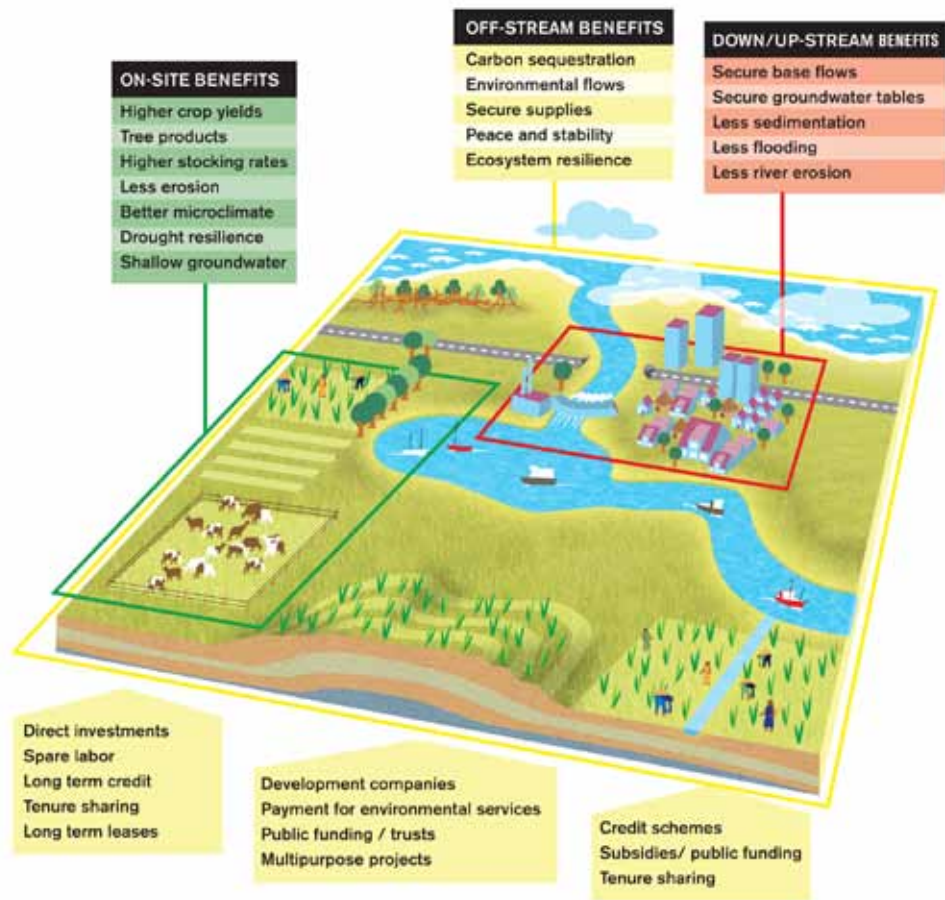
OFF-STREAM BENEFITS
Carbon sequestration
Environmental flows
Secure supplies
Peace and stability
Ecosystem resilience

DOWN/UP-STREAM BENEFITS
Secure base flows
Secure groundwater tables
Less sedimentation
Less flooding
Less river erosion

ON-SITE BENEFITS
Higher crop yields
Tree products
Higher stocking rates
Less erosion
Better microclimate
Drought resilience
Shallow groundwater

Direct investments
Spare labor
Long term credit
Tenure sharing
Long term leases

Development companies
Payment for environmental services
Public funding / trusts
Multipurpose projects

Credit schemes
Subsidies/ public funding
Tenure sharing